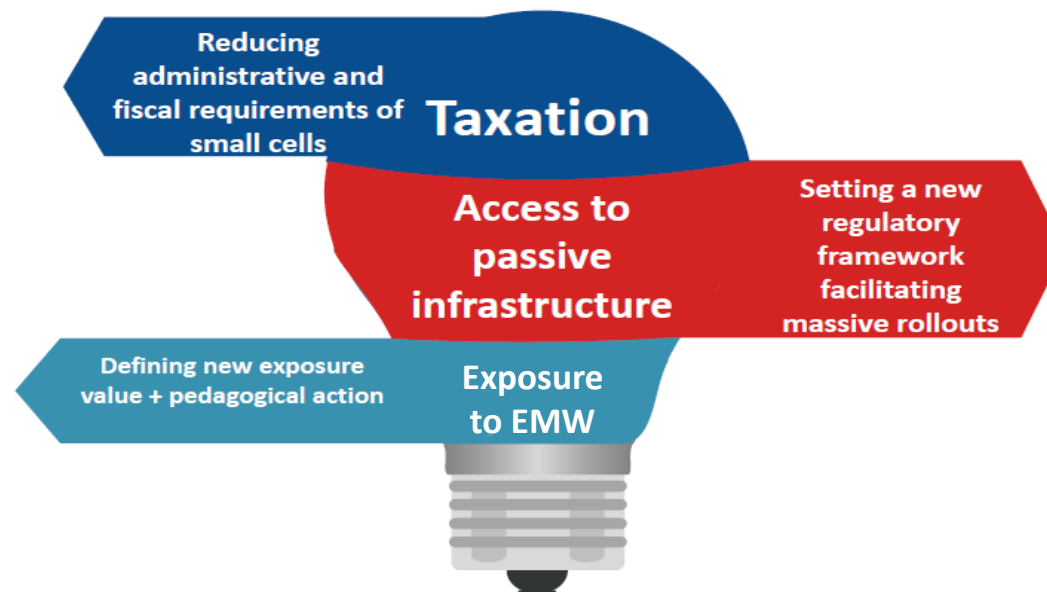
Reducing administrative and fiscal requirements of small cells

Taxation

Access to passive infrastructure

Setting a new regulatory framework facilitating massive rollouts

Defining new exposure value + pedagogical action

Exposure to EMW